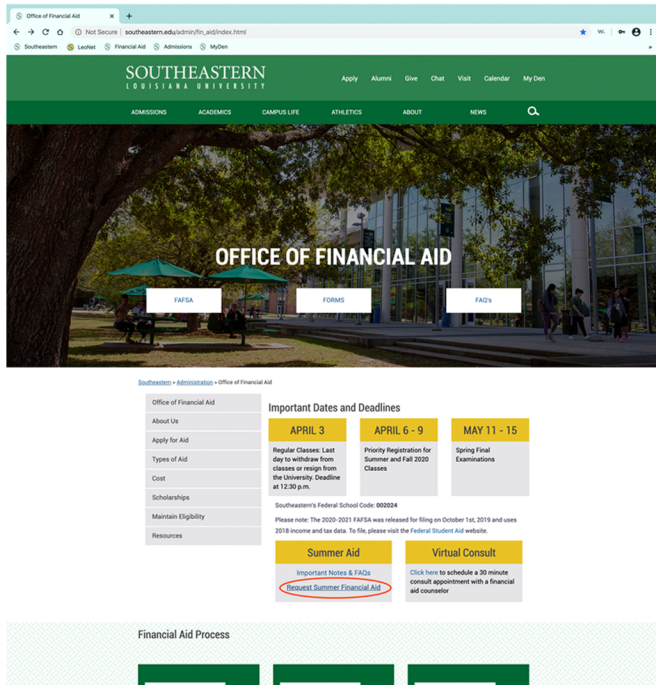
Office of Financial Aid

Not Secure | southeastern.edu/admin/fin_aid/index.html

Southeastern LeoNet Financial Aid Admissions MyDen

SOUTHEASTERN
LOUISIANA UNIVERSITY

Apply Alumni Give Chat Visit Calendar My Den

ADMISSIONS ACADEMICS CAMPUS LIFE ATHLETICS ABOUT NEWS

OFFICE OF FINANCIAL AID

FAFSA FORMS FAQ's

Southeastern » Administration » Office of Financial Aid

Office of Financial Aid
About Us
Apply for Aid
Types of Aid
Cost
Scholarships
Maintain Eligibility
Resources

Important Dates and Deadlines

APRIL 3
Regular Classes: Last day to withdraw from classes or resign from the University. Deadline at 12:30 p.m.

APRIL 6 - 9
Priority Registration for Summer and Fall 2020 Classes

MAY 11 - 15
Spring Final Examinations

Southeastern's Federal School Code: 002024

Please note: The 2020-2021 FAFSA was released for filing on October 1st, 2019 and uses 2018 income and tax data. To file, please visit the Federal Student Aid website.

Summer Aid
Important Notes & FAQs
Request Summer Financial Aid

Virtual Consult
Click here to schedule a 30 minute consult appointment with a financial aid counselor

Financial Aid Process